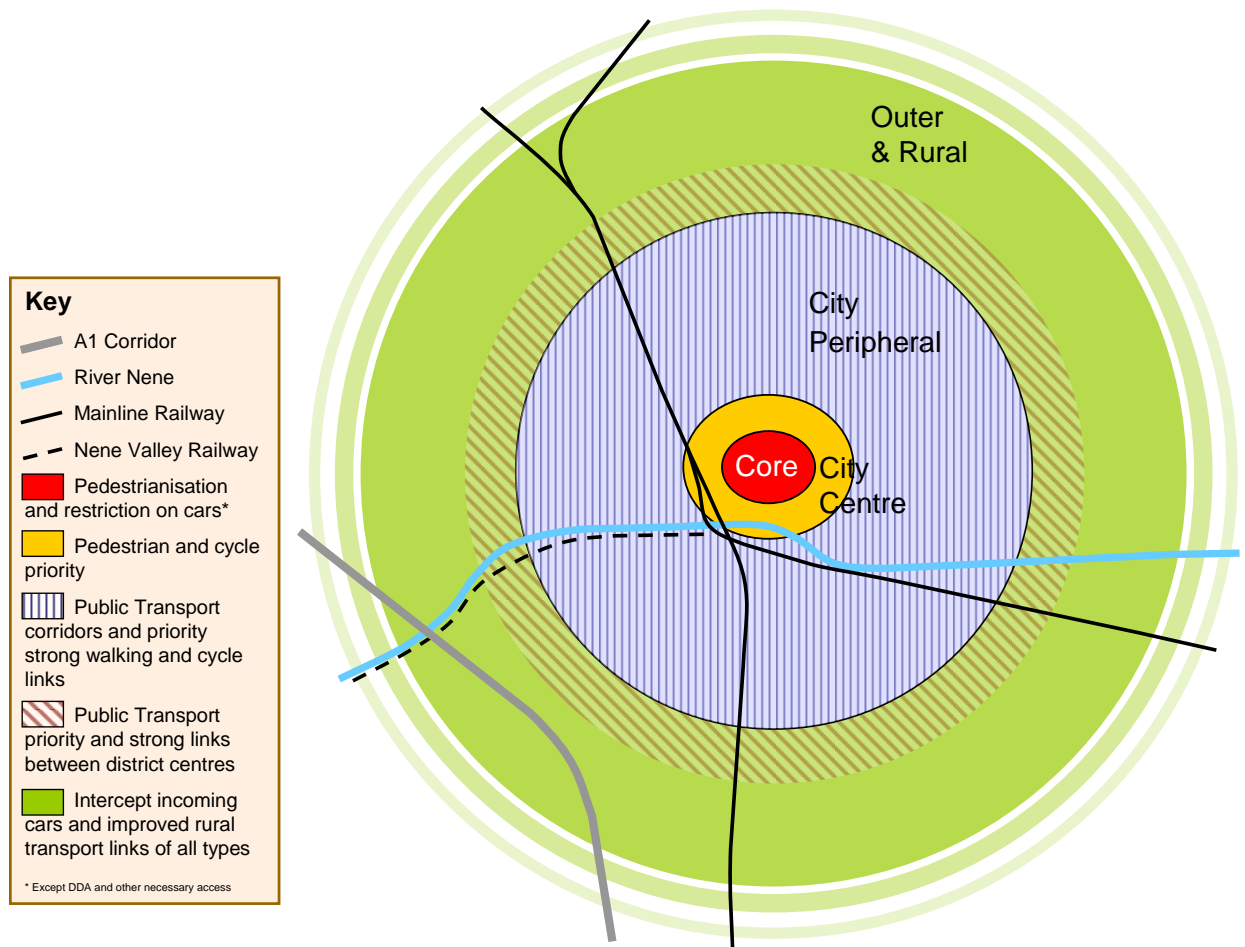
Outer & Rural

City Peripheral

Core

City Centre

Key

A1 Corridor

River Nene

Mainline Railway

Nene Valley Railway

Pedestrianisation and restriction on cars*

Pedestrian and cycle priority

Public Transport corridors and priority strong walking and cycle links

Public Transport priority and strong links between district centres

Intercept incoming cars and improved rural transport links of all types

* Except DDA and other necessary access